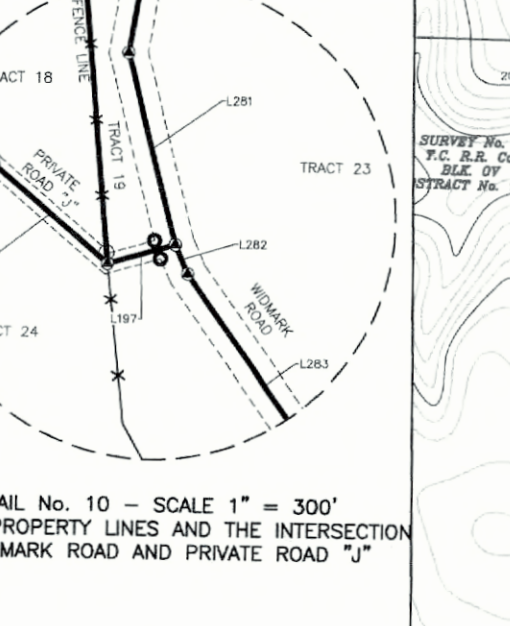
FENCE LINE
ACT 18
TRACT 19
PRIVATE ROAD "J"
L281
TRACT 23
L282
WIDMARK ROAD
L197
CT 24
L283
SURVEY No.
T.C. R.R. Co
BLK. OV
STRACT No.
20
AIL No. 10 – SCALE 1" = 300'
PROPERTY LINES AND THE INTERSECTION
MARK ROAD AND PRIVATE ROAD "J"